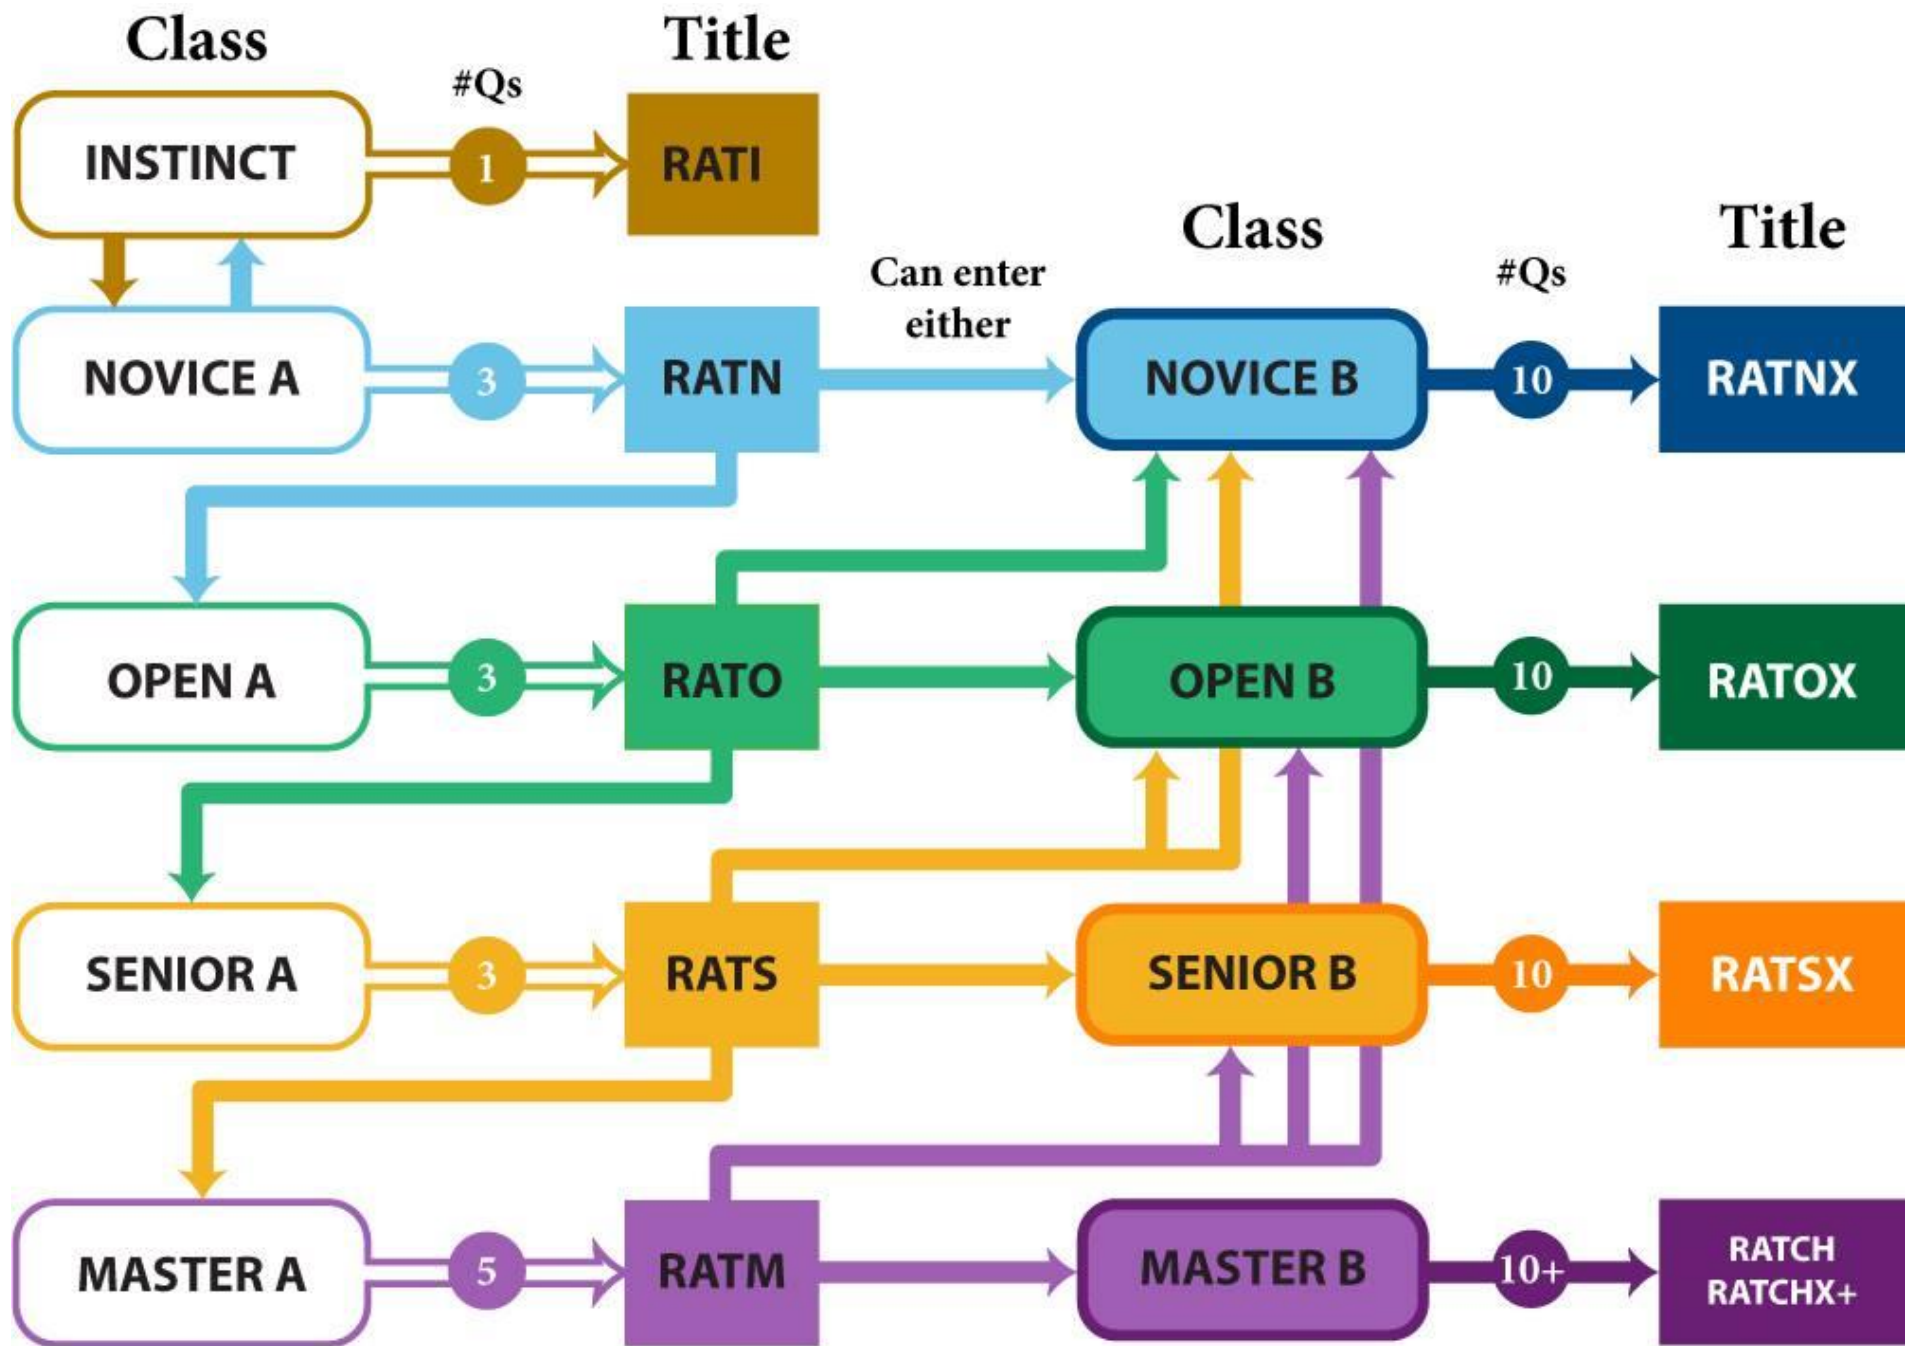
Class

#Qs

Title

INSTINCT

1

RATI

Class

Title

Can enter either

#Qs

NOVICE A

3

RATN

NOVICE B

10

RATNX

OPEN A

3

RATO

OPEN B

10

RATOX

SENIOR A

3

RATS

SENIOR B

10

RATSX

MASTER A

5

RATM

MASTER B

10+

RATCH RATCHX+